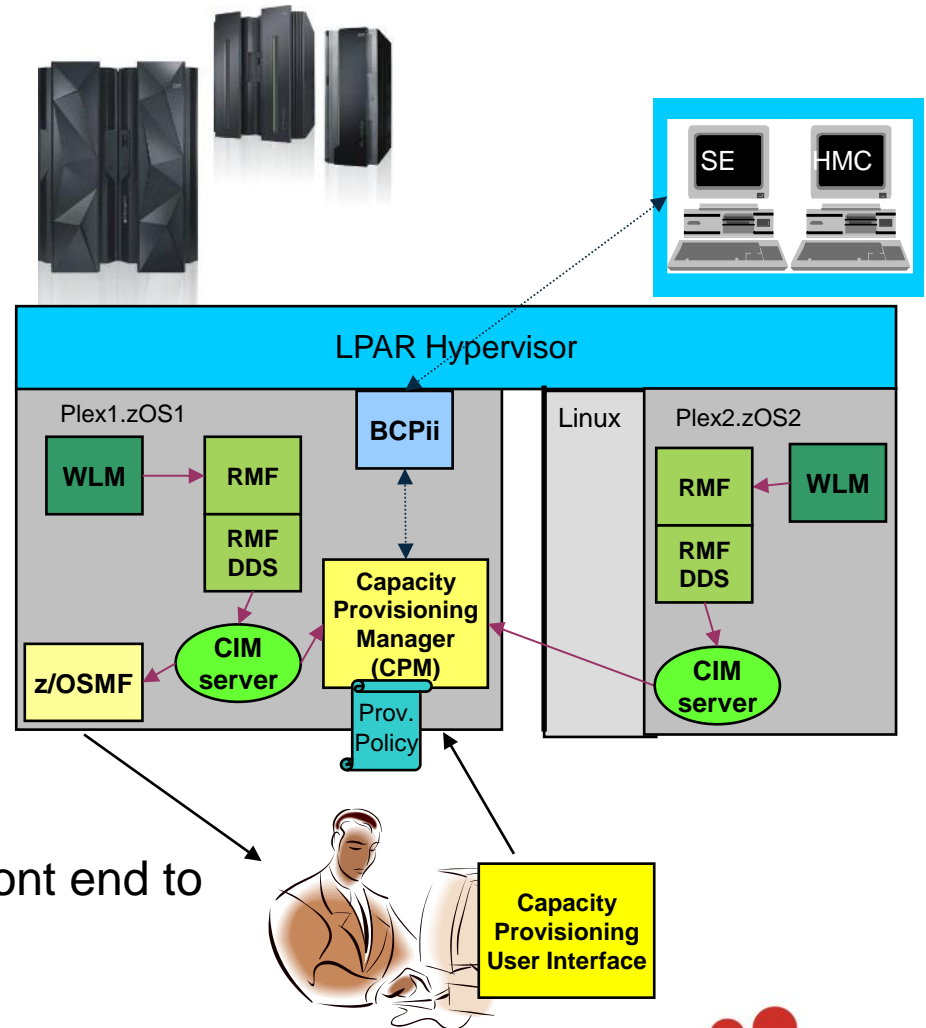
SE

HMC

LPAR Hypervisor

Plex1.zOS1

BCPii

Linux

Plex2.zOS2

WLM

RMF

RMF DDS

RMF

WLM

RMF DDS

Capacity Provisioning Manager (CPM)

CIM server

z/OSMF

CIM server

Prov. Policy

ont end to

Capacity Provisioning User Interface